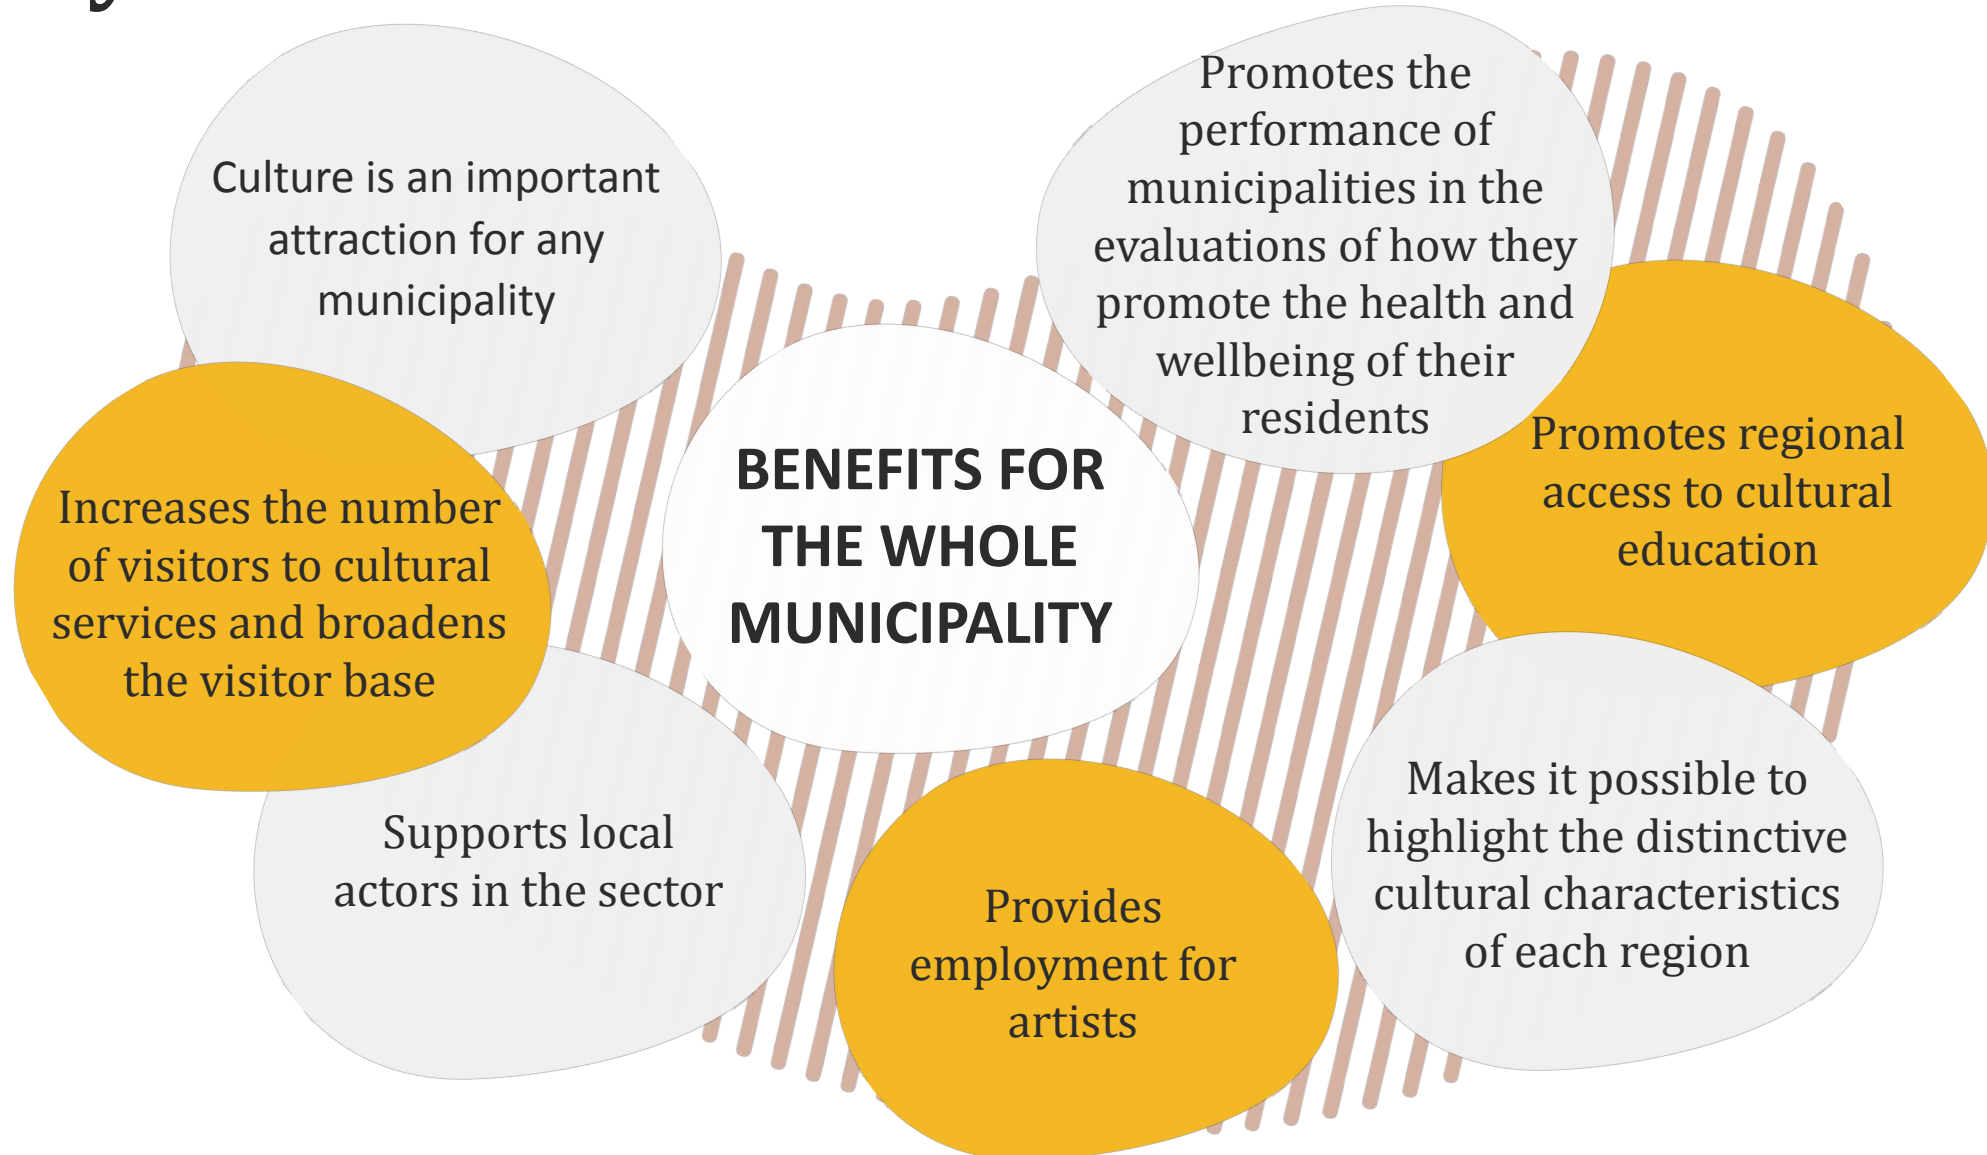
Culture is an important attraction for any municipality

Promotes the performance of municipalities in the evaluations of how they promote the health and wellbeing of their residents

Increases the number of visitors to cultural services and broadens the visitor base

BENEFITS FOR THE WHOLE MUNICIPALITY

Promotes regional access to cultural education

Supports local actors in the sector

Provides employment for artists

Makes it possible to highlight the distinctive cultural characteristics of each region